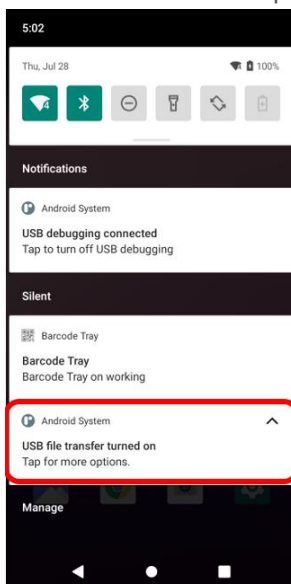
5:02

Thu, Jul 28

100%

Notifications

Android System

USB debugging connected
Tap to turn off USB debugging

Silent

Barcode Tray

Barcode Tray
Barcode Tray on working

Android System

USB file transfer turned on
Tap for more options.

Manage